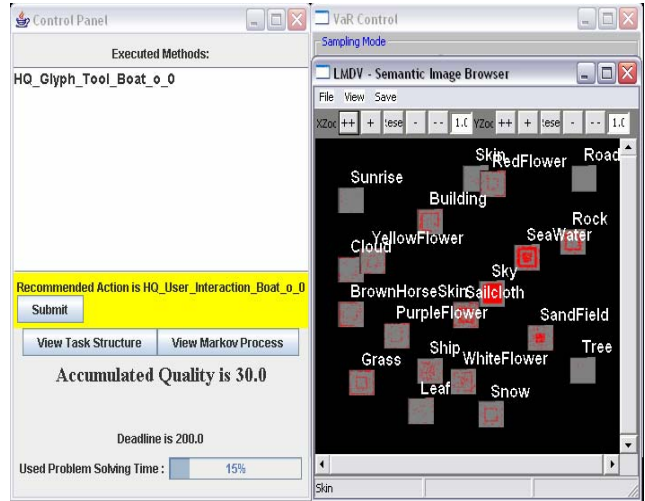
Control Panel

Executed Methods:

HQ_Glyph_Tool_Boat_o_0

Recommended Action is HQ_User_Interaction_Boat_o_0

Submit

View Task Structure

View Markov Process

Accumulated Quality is 30.0

Deadline is 200.0

Used Problem Solving Time :

15%

VaR Control

Sampling Mode

LMDV - Semantic Image Browser

File View Save

XZoo ++ + lese - -- 1.0 YZoo ++ + lese - -- 1.0

Sunrise

Skin

RedFlower

Road

Building

Rock

YellowFlower

SeaWater

Cloud

Sky

BrownHorseSkin

Sailcloth

PurpleFlower

SandField

Grass

Ship

WhiteFlower

Tree

Leaf

Snow

Skin